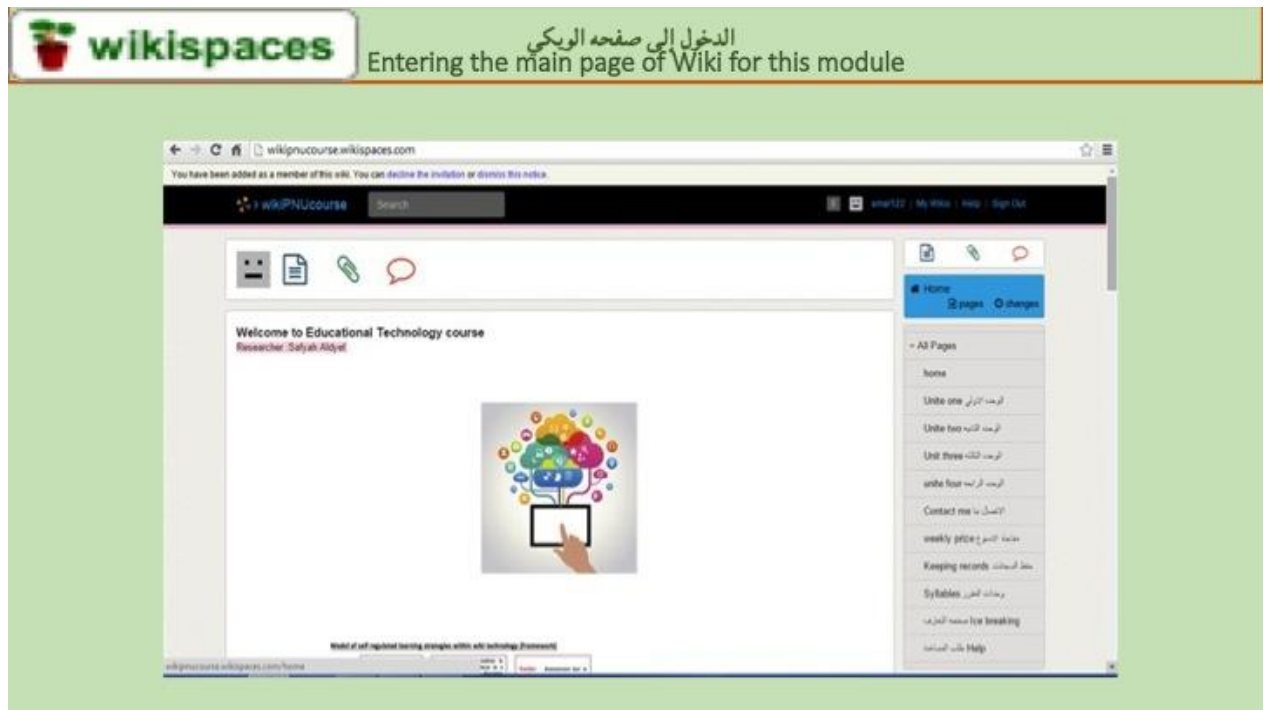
wikispaces

الدخول إلى صفحه الويكي
Entering the main page of Wiki for this module

wikipnucourse.wikispaces.com

You have been added as a member of this wiki. You can decline the invitation or dismiss this notice.

wikiPNUcourse Search

amar122 | My Wikis | Help | Sign Out

Home
pages changes

Welcome to Educational Technology course
Researcher: Safyah Aldyel

All Pages
home
Unite one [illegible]
Unite two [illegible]
Unit three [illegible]
unite four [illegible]
Contact me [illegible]
weekly prize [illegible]
Keeping records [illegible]
Syllables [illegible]
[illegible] Ice breaking
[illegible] Help

Model of self regulated learning strategies within wiki technology (framework)

wikipnucourse.wikispaces.com/home